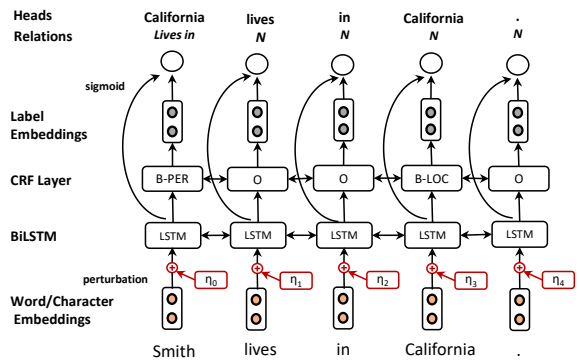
Heads
Relations

California
Lives in

lives
N

in
N

California
N

.
N

sigmoid

Label Embeddings

CRF Layer

B-PER

O

O

B-LOC

O

BiLSTM

LSTM

LSTM

LSTM

LSTM

LSTM

perturbation

$\eta_0$

$\eta_1$

$\eta_2$

$\eta_3$

$\eta_4$

Word/Character Embeddings

Smith

lives

in

California

.